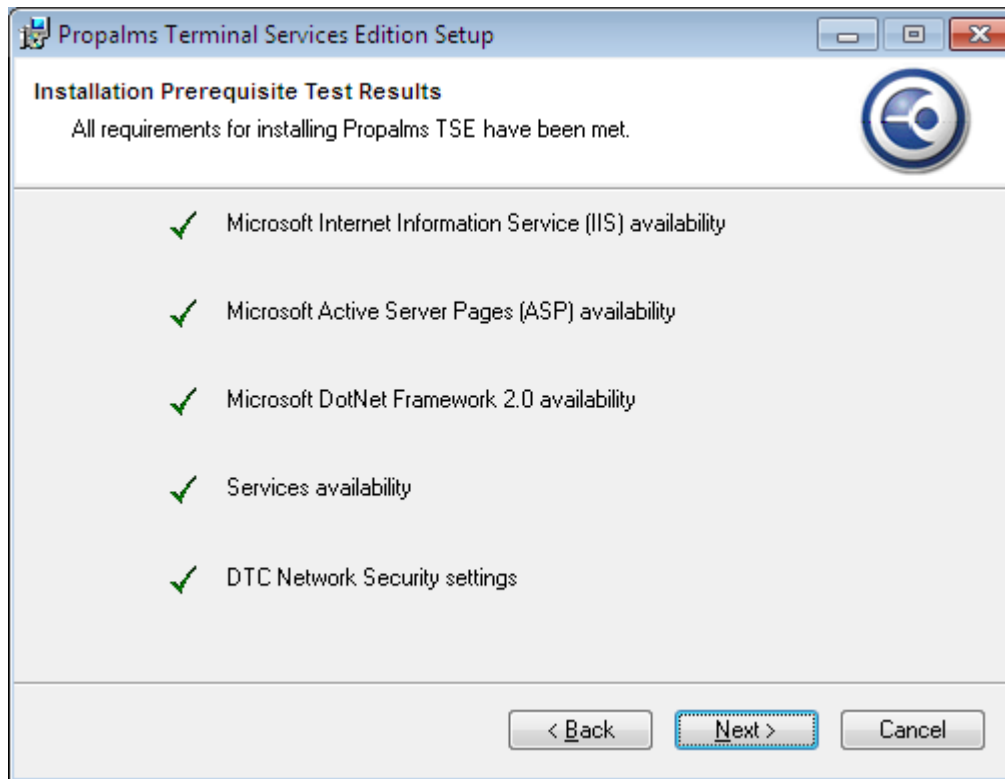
Propalms Terminal Services Edition Setup

Installation Prerequisite Test Results

All requirements for installing Propalms TSE have been met.

Microsoft Internet Information Service (IIS) availability

Microsoft Active Server Pages (ASP) availability

Microsoft DotNet Framework 2.0 availability

Services availability

DTC Network Security settings

< Back

Next >

Cancel